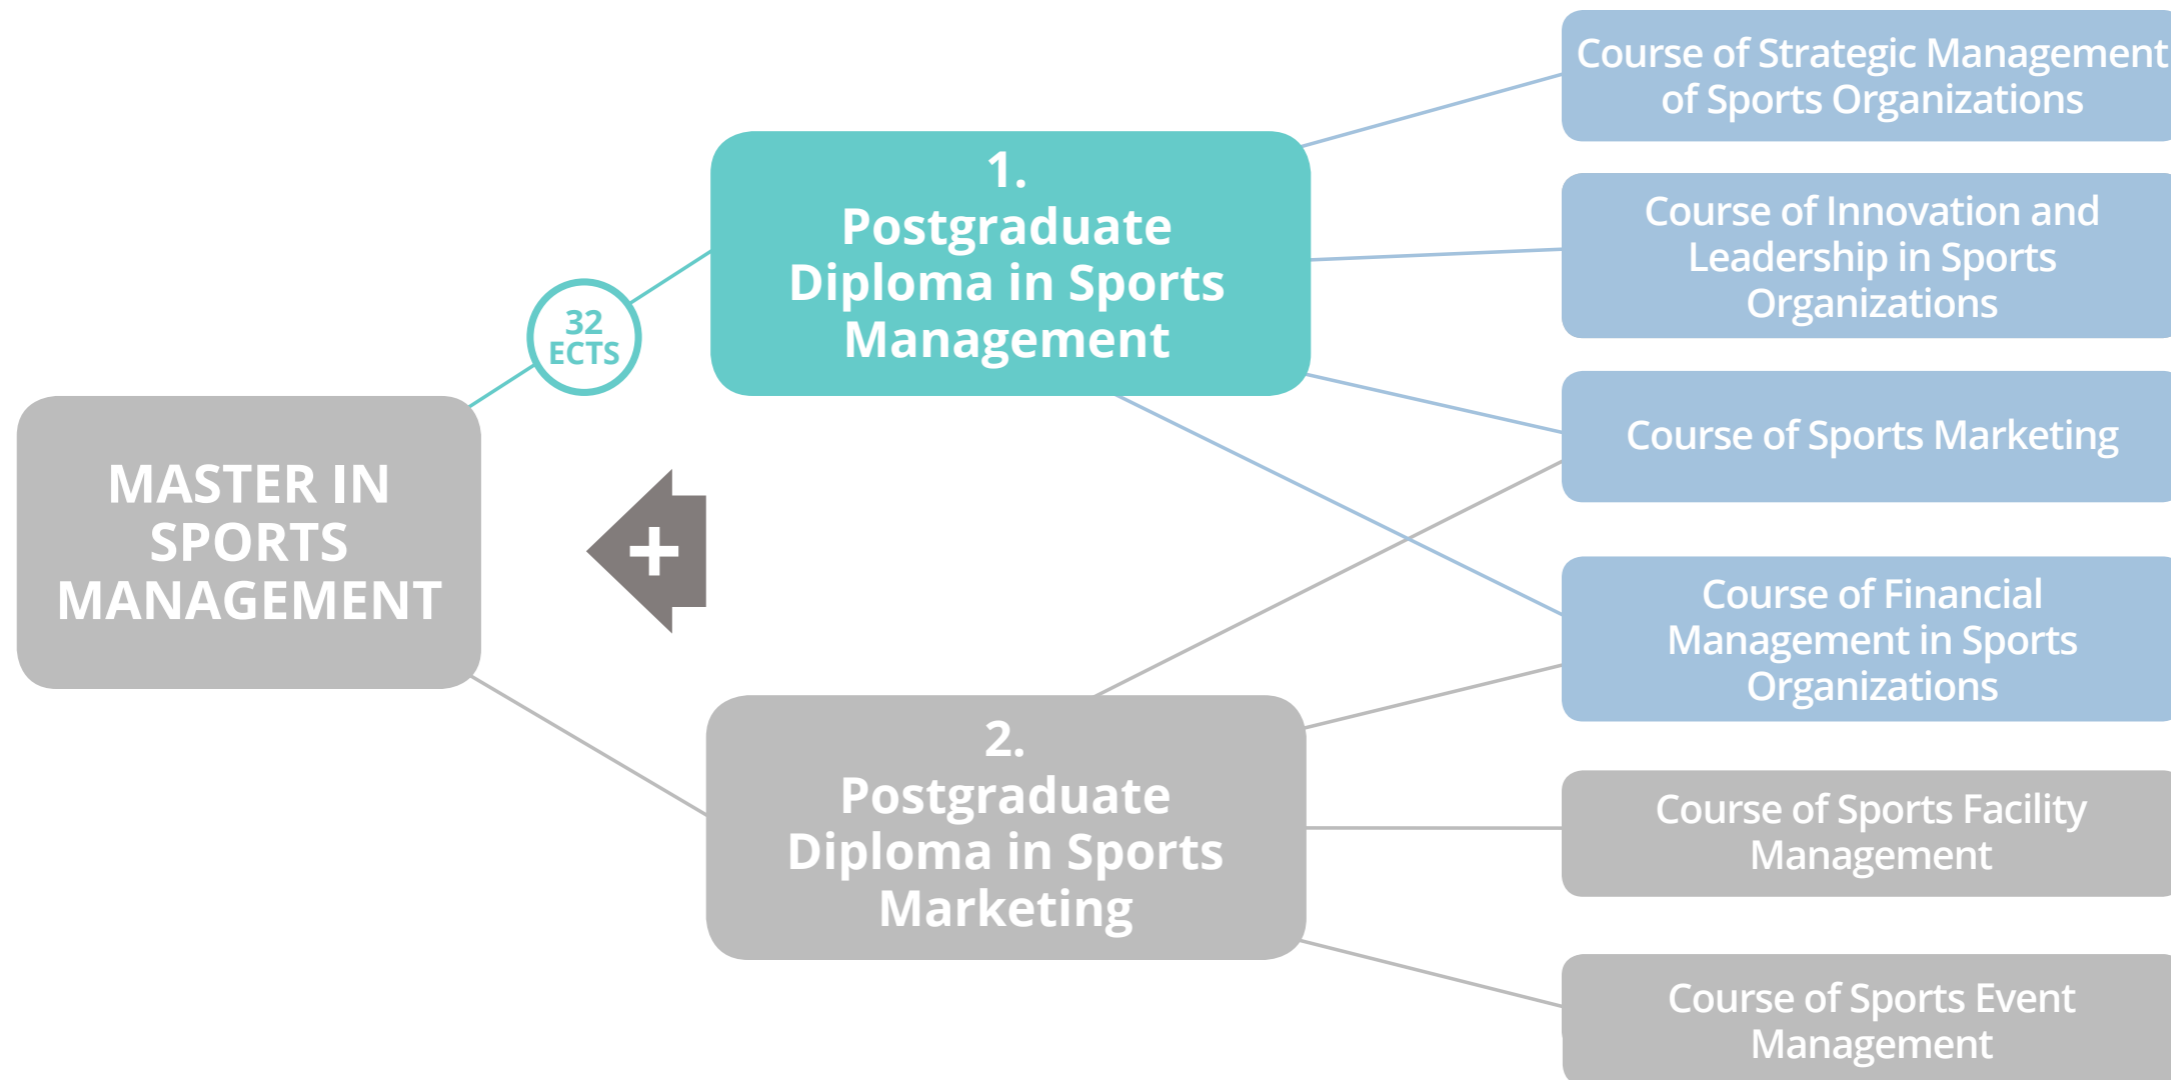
MASTER IN SPORTS MANAGEMENT

32 ECTS

1. Postgraduate Diploma in Sports Management

+

2. Postgraduate Diploma in Sports Marketing

Course of Strategic Management of Sports Organizations

Course of Innovation and Leadership in Sports Organizations

Course of Sports Marketing

Course of Financial Management in Sports Organizations

Course of Sports Facility Management

Course of Sports Event Management